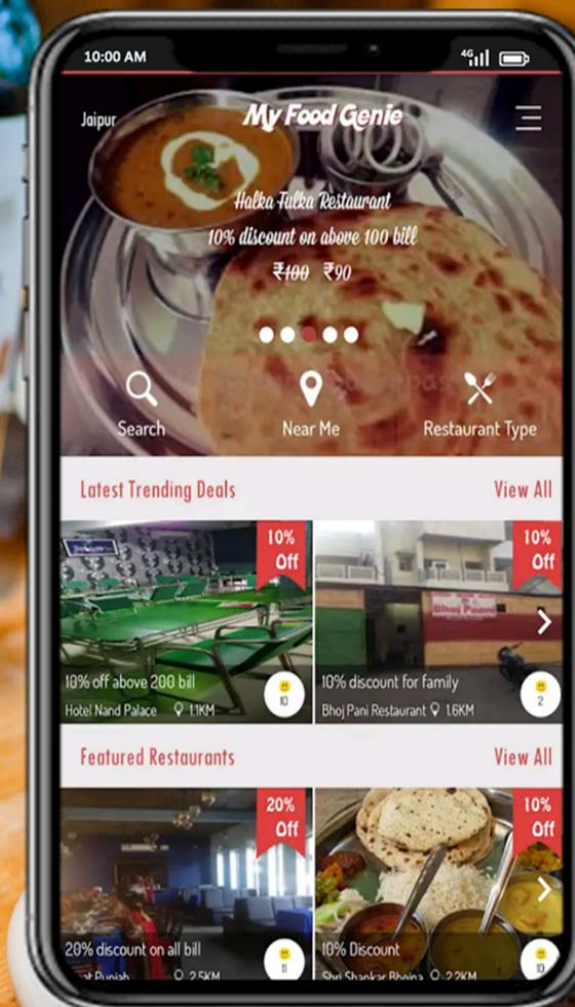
10:00 AM

4G

Jaipur

My Food Genie

Halka Fulka Restaurant

10% discount on above 100 bill

₹~~100~~ ₹90

Search

Near Me

Restaurant Type

Latest Trending Deals

View All

10% Off

10% off above 200 bill

Hotel Nand Palace 1.1KM

10

10% Off

Bhoj Pani

10% discount for family

Bhoj Pani Restaurant 1.6KM

2

Featured Restaurants

View All

20% Off

20% discount on all bill

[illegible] Punjab 2.5KM

11

10% Off

10% Discount

Shri Shankar Bhojna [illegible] 2.2KM

10